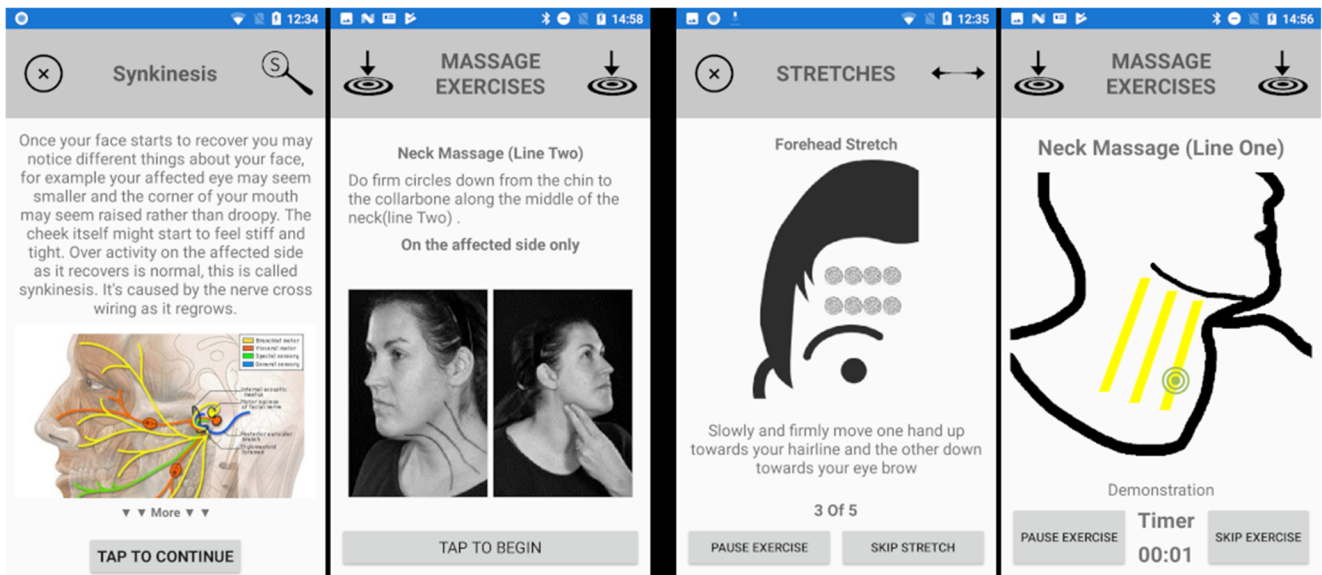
12:34

Synkinesis

Once your face starts to recover you may notice different things about your face, for example your affected eye may seem smaller and the corner of your mouth may seem raised rather than droopy. The cheek itself might start to feel stiff and tight. Over activity on the affected side as it recovers is normal, this is called synkinesis. It's caused by the nerve cross wiring as it regrows.

Branchial motor
Visceral motor
Special sensory
General sensory

▼ ▼ More ▼ ▼

TAP TO CONTINUE

14:58

MASSAGE EXERCISES

Neck Massage (Line Two)

Do firm circles down from the chin to the collarbone along the middle of the neck(line Two) .

On the affected side only

TAP TO BEGIN

12:35

STRETCHES

Forehead Stretch

Slowly and firmly move one hand up towards your hairline and the other down towards your eye brow

3 Of 5

PAUSE EXERCISE

SKIP STRETCH

14:56

MASSAGE EXERCISES

Neck Massage (Line One)

Demonstration

PAUSE EXERCISE

Timer
00:01

SKIP EXERCISE